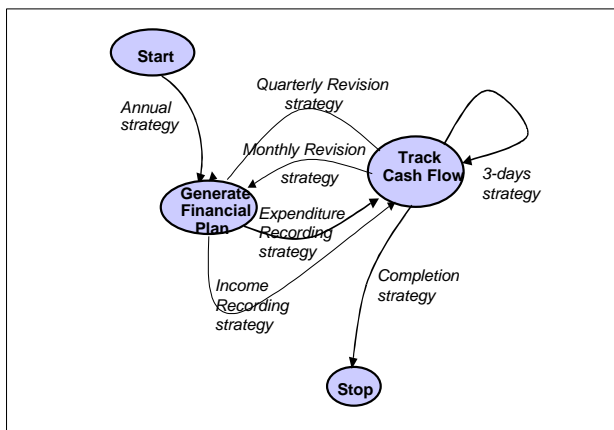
Start

Annual strategy

Quarterly Revision strategy

Monthly Revision strategy

Track Cash Flow

3-days strategy

Generate Financial Plan

Expenditure Recording strategy

Income Recording strategy

Completion strategy

Stop